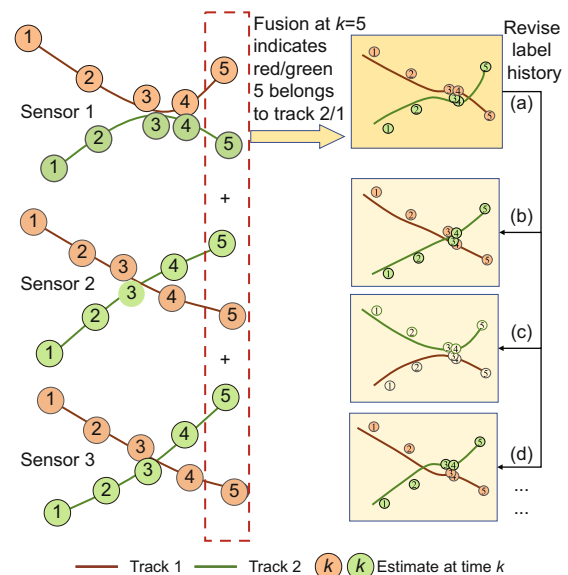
Fusion at $k$=5 indicates red/green 5 belongs to track 2/1

Revise label history

Sensor 1

1 2 3 4 5
1 2 3 4 5

+

Sensor 2

1 2 3 4 5
1 2 3 4 5

+

Sensor 3

1 2 3 4 5
1 2 3 4 5

(a)

1 2 3 4 5
1 2 3 4 5

(b)

1 2 3 4 5
1 2 3 4 5

(c)

1 2 3 4 5
1 2 3 4 5

(d)

1 2 3 4 5
1 2 3 4 5

...

...

Track 1 Track 2 $k$ $k$ Estimate at time $k$